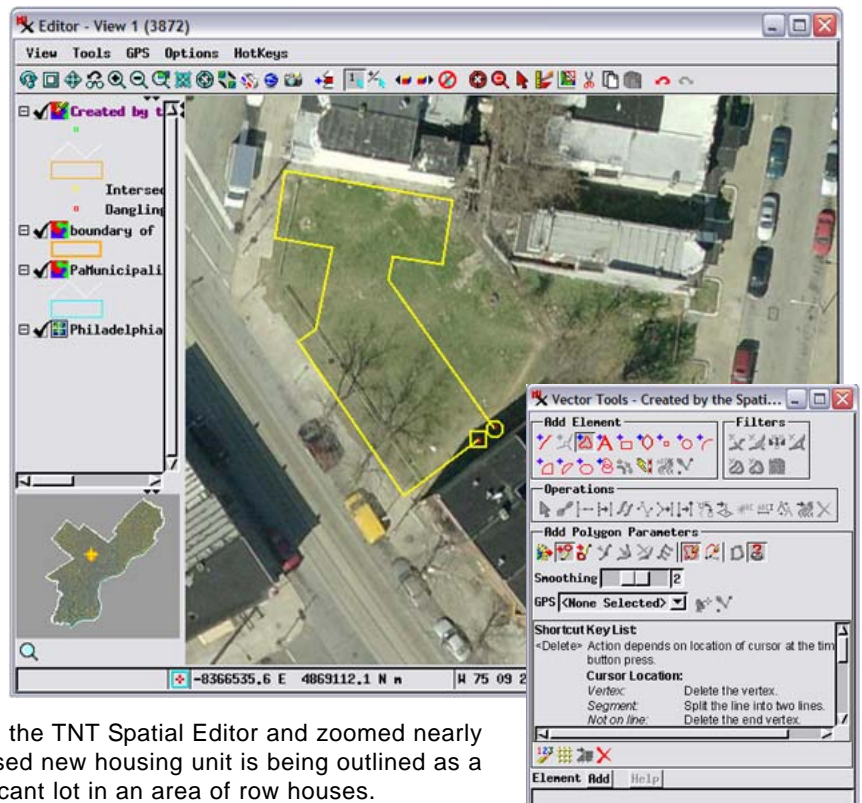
Editor - View 1 (3872)

View Tools GPS Options HotKeys

Created by t

Intersec

Dangling

boundary of

PaMunicipali

Philadelphia

-8366535.6 E 4869112.1 N m

W 75 09 2

Vector Tools - Created by the Spati...

Add Element

Filters

Operations

Add Polygon Parameters

Smoothing 2

GPS <None Selected>

ShortcutKeyList

<Delete> Action depends on location of cursor at the tim button press.

Cursor Location:

Vertex: Delete the vertex.

Segment: Split the line into two lines.

Not on line: Delete the end vertex.

Element Add Help

the TNT Spatial Editor and zoomed nearly sed new housing unit is being outlined as a cant lot in an area of row houses.